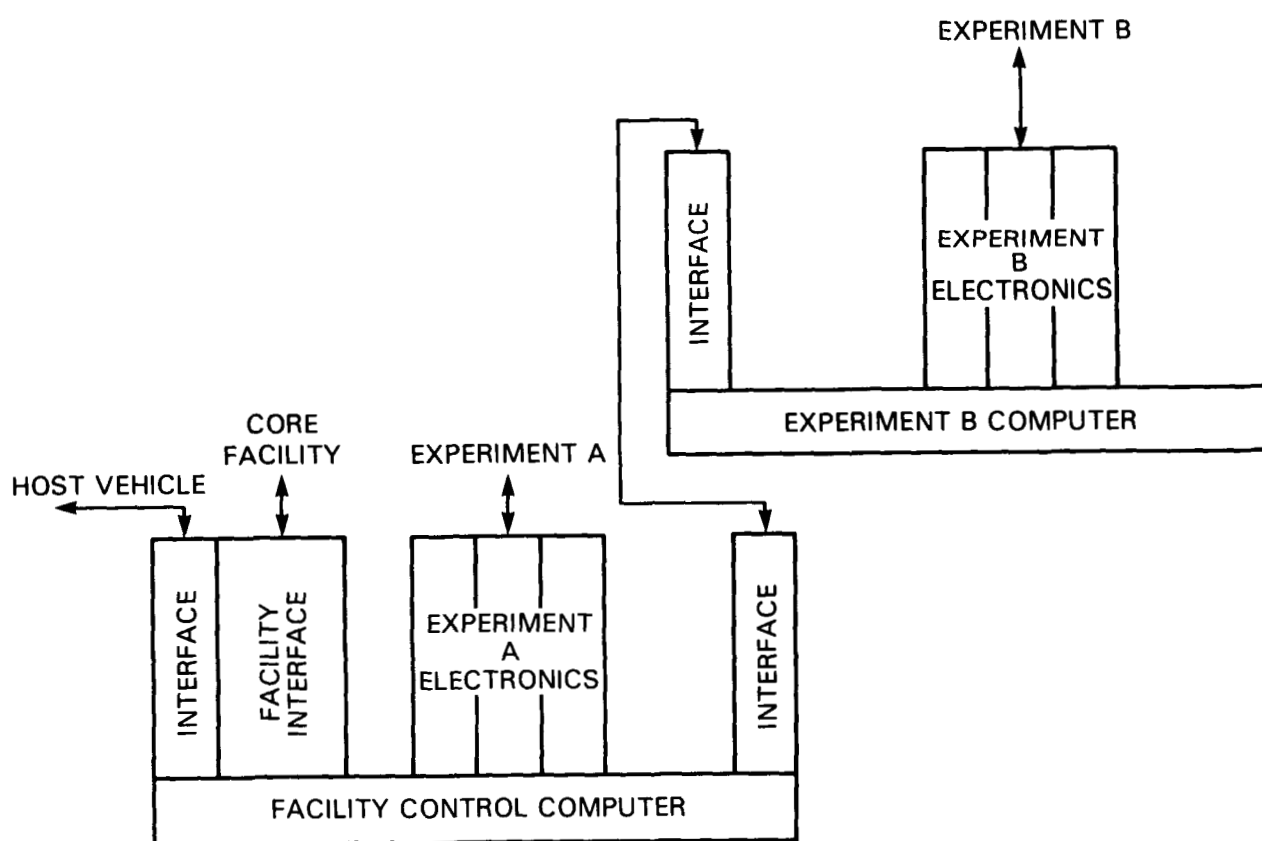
EXPERIMENT B

INTERFACE

EXPERIMENT B ELECTRONICS

EXPERIMENT B COMPUTER

CORE FACILITY

EXPERIMENT A

HOST VEHICLE

INTERFACE

FACILITY INTERFACE

EXPERIMENT A ELECTRONICS

INTERFACE

FACILITY CONTROL COMPUTER